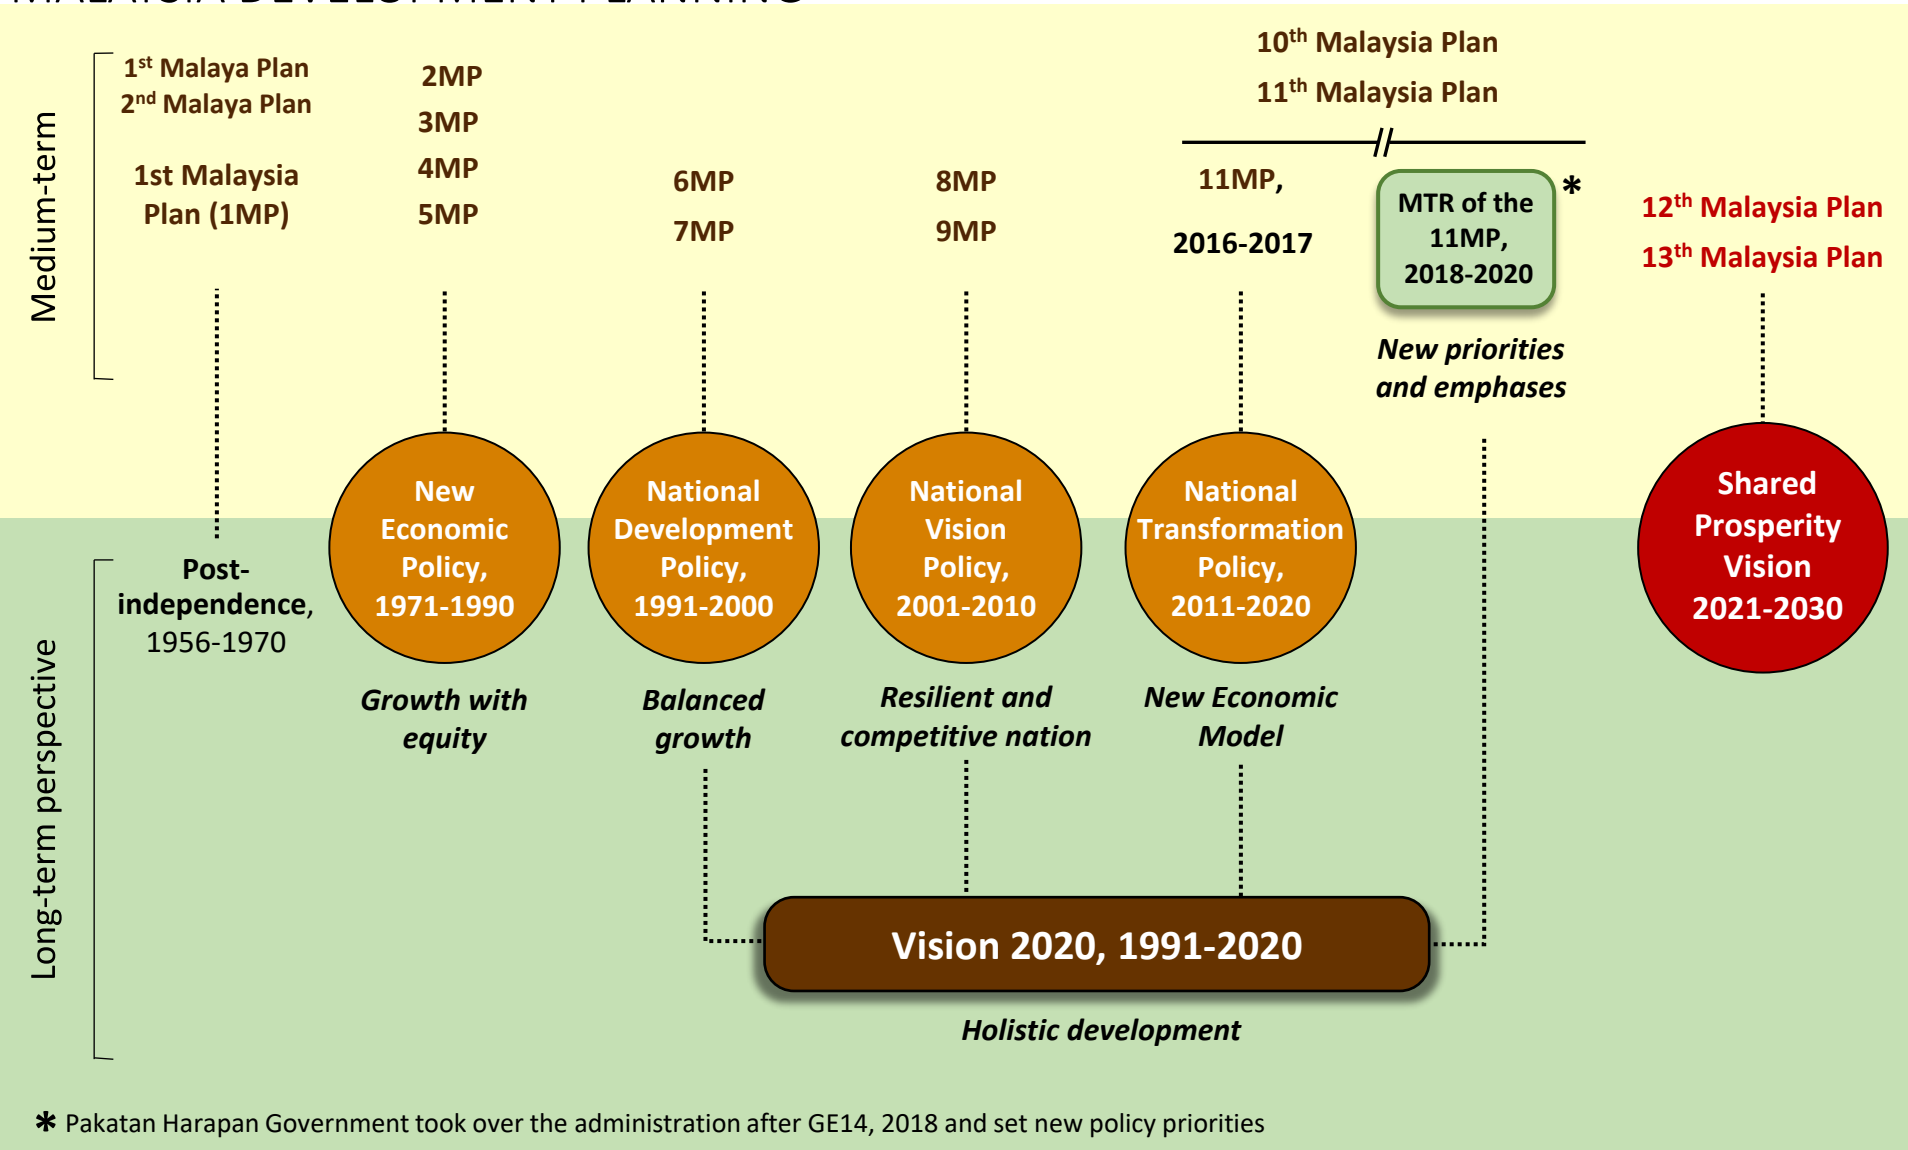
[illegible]

Medium-term

$1^{st}$ Malaya Plan
$2^{nd}$ Malaya Plan

1st Malaysia Plan (1MP)

2MP
3MP
4MP
5MP

6MP
7MP

8MP
9MP

$10^{th}$ Malaysia Plan
$11^{th}$ Malaysia Plan

11MP, 2016-2017

MTR of the 11MP, 2018-2020 *

New priorities and emphases

$12^{th}$ Malaysia Plan
$13^{th}$ Malaysia Plan

Long-term perspective

Post-independence, 1956-1970

New Economic Policy, 1971-1990

Growth with equity

National Development Policy, 1991-2000

Balanced growth

National Vision Policy, 2001-2010

Resilient and competitive nation

National Transformation Policy, 2011-2020

New Economic Model

Shared Prosperity Vision 2021-2030

Vision 2020, 1991-2020

Holistic development

* Pakatan Harapan Government took over the administration after GE14, 2018 and set new policy priorities